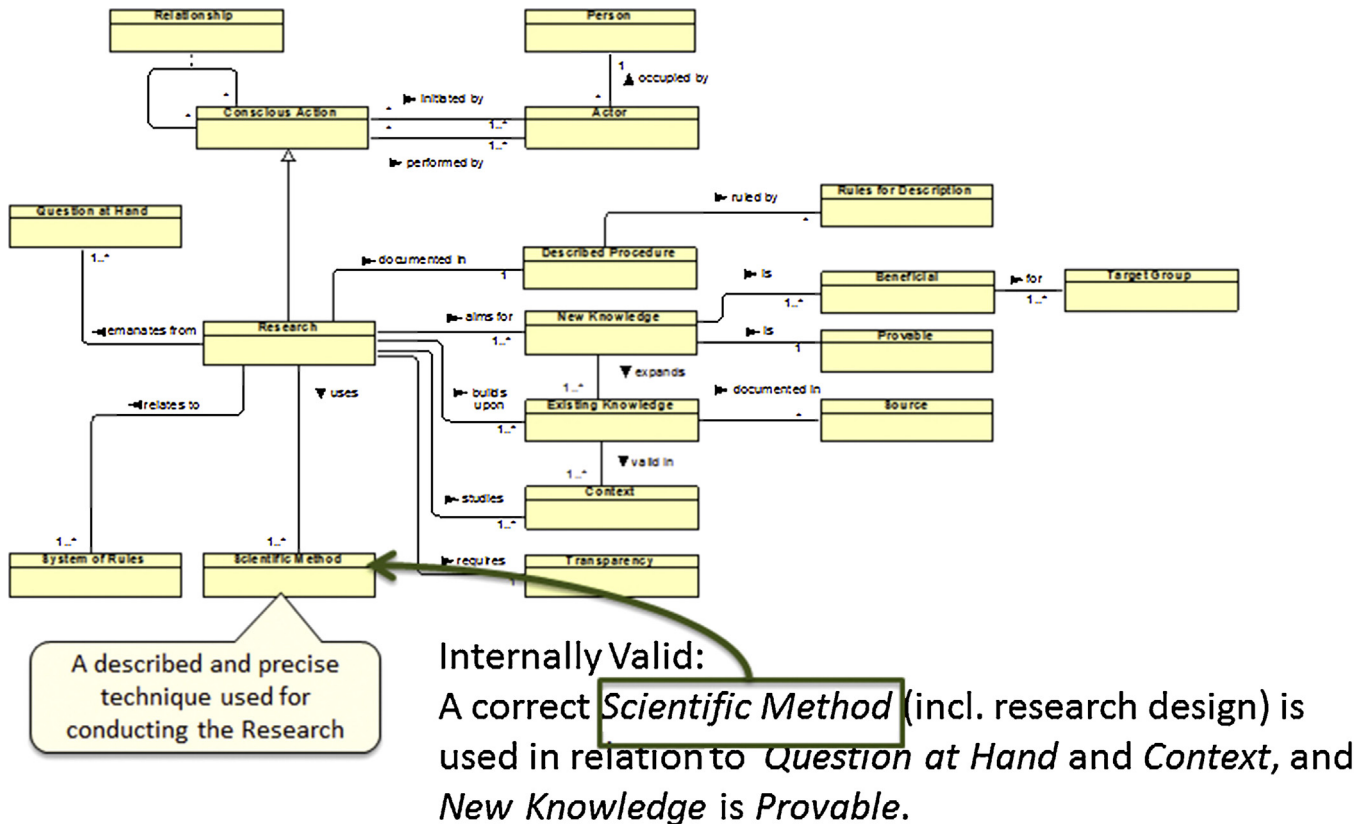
Relationship

Person

1
occupied by

Conscious Action

initiated by

1..*

Actor

1..*

performed by

Rules for Description

ruled by

Question at Hand

1..*

documented in

1

Described Procedure

is

Beneficial

for

1..*

Target Group

1..*

emanates from

Research

aims for

1..*

New Knowledge

is

1

Provable

uses

1..*

expands

documented in

relates to

builds upon

1..*

Existing Knowledge

Source

1..*

valid in

studies

1..*

Context

1..*

System of Rules

1..*

Scientific Method

requires

1

Transparency

A described and precise technique used for conducting the Research

Internally Valid:
A correct *Scientific Method* (incl. research design) is used in relation to *Question at Hand* and *Context*, and *New Knowledge* is *Provable*.